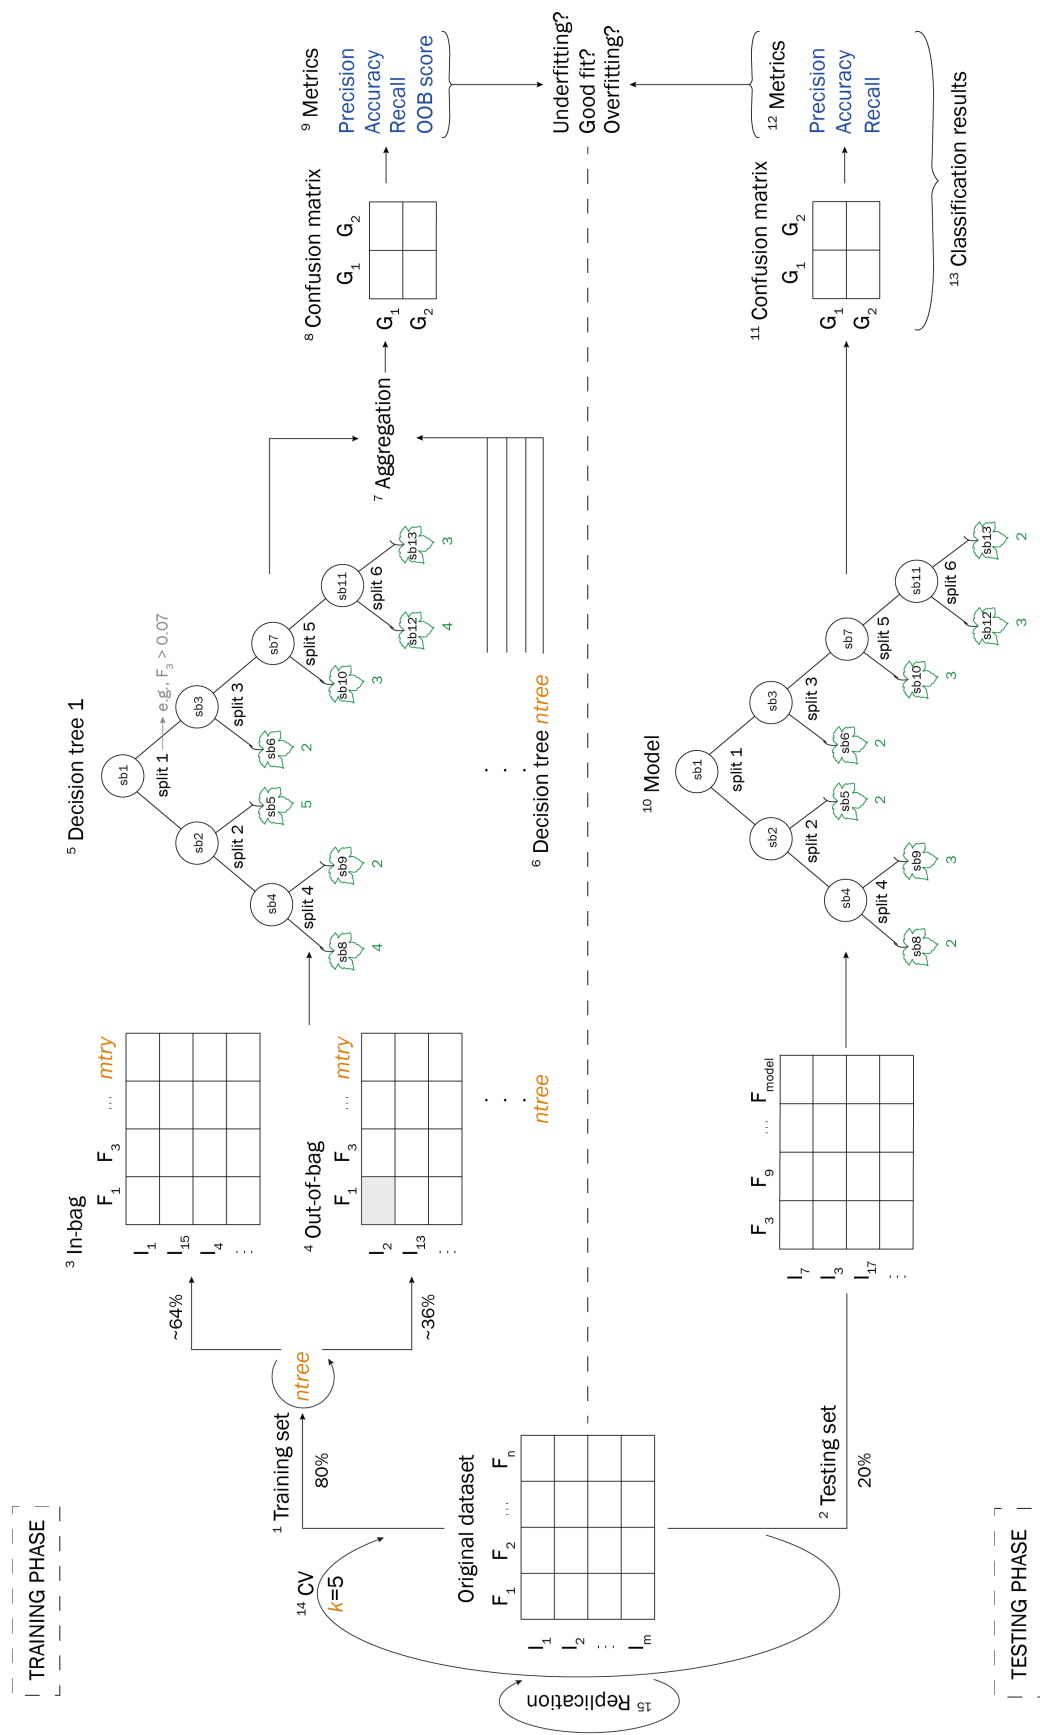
TRAINING PHASE

TESTING PHASE

$^{15}$ Replication

$^{14}$ CV
$k$=5

Original dataset
$F_1$ $F_2$ ... $F_n$
$I_1$
$I_2$
⋮
$I_m$

$^1$ Training set
80%

ntree

~64%

~36%

$^2$ Testing set
20%

$^3$ In-bag
$F_1$ $F_3$ ... mtry
$I_1$
$I_{15}$
$I_4$
⋮

$^4$ Out-of-bag
$F_1$ $F_3$ ... mtry
$I_2$
$I_{13}$
⋮

⋮
ntree

$^5$ Decision tree 1

sb1
split 1
sb2
sb3
e.g., $F_3$ > 0.07
split 2
split 3
sb4
sb5
5
sb6
2
sb7
split 4
split 5
sb8
4
sb9
2
sb10
3
sb11
split 6
sb12
4
sb13
3

⋮
$^6$ Decision tree ntree

$^7$ Aggregation

$^8$ Confusion matrix
$G_1$ $G_2$
$G_1$
$G_2$

$^9$ Metrics
Precision
Accuracy
Recall
OOB score

Underfitting?
Good fit?
Overfitting?

$F_3$ $F_9$ ... $F_{model}$
$I_7$
$I_3$
$I_{17}$
⋮

$^{10}$ Model

sb1
split 1
sb2
sb3
split 2
split 3
sb4
sb5
2
sb6
2
sb7
split 4
split 5
sb8
2
sb9
3
sb10
3
sb11
split 6
sb12
3
sb13
2

$^{11}$ Confusion matrix
$G_1$ $G_2$
$G_1$
$G_2$

$^{12}$ Metrics
Precision
Accuracy
Recall

$^{13}$ Classification results